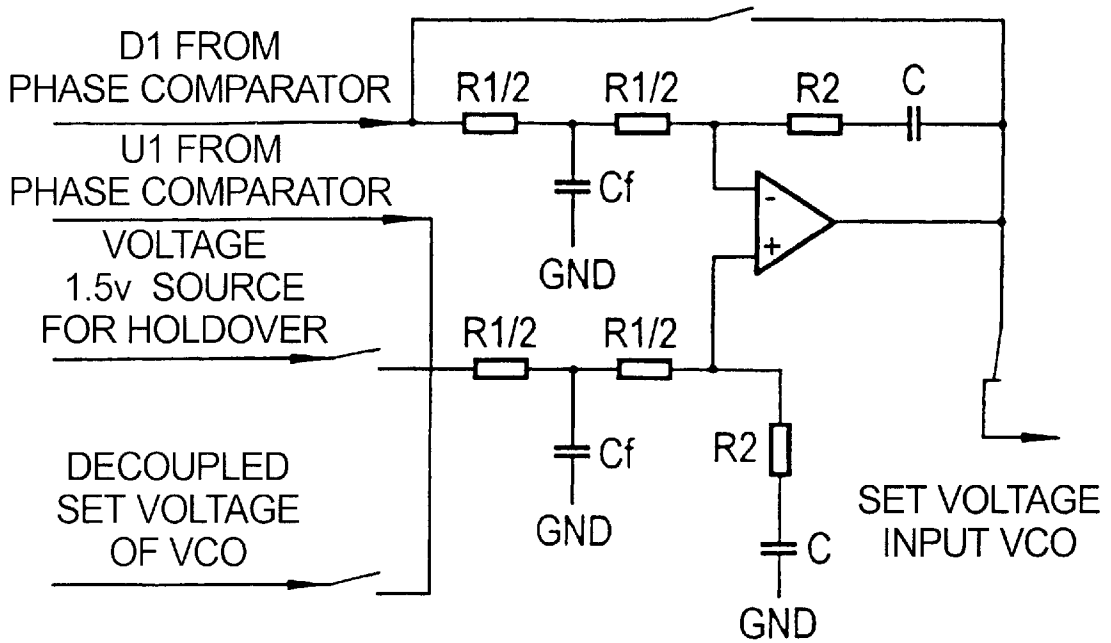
D1 FROM
PHASE COMPARATOR

R1/2

R1/2

R2

C

U1 FROM
PHASE COMPARATOR

Cf

-

+

GND

VOLTAGE
1.5v SOURCE
FOR HOLDOVER

R1/2

R1/2

Cf

R2

DECOUPLED
SET VOLTAGE
OF VCO

GND

C

GND

SET VOLTAGE
INPUT VCO